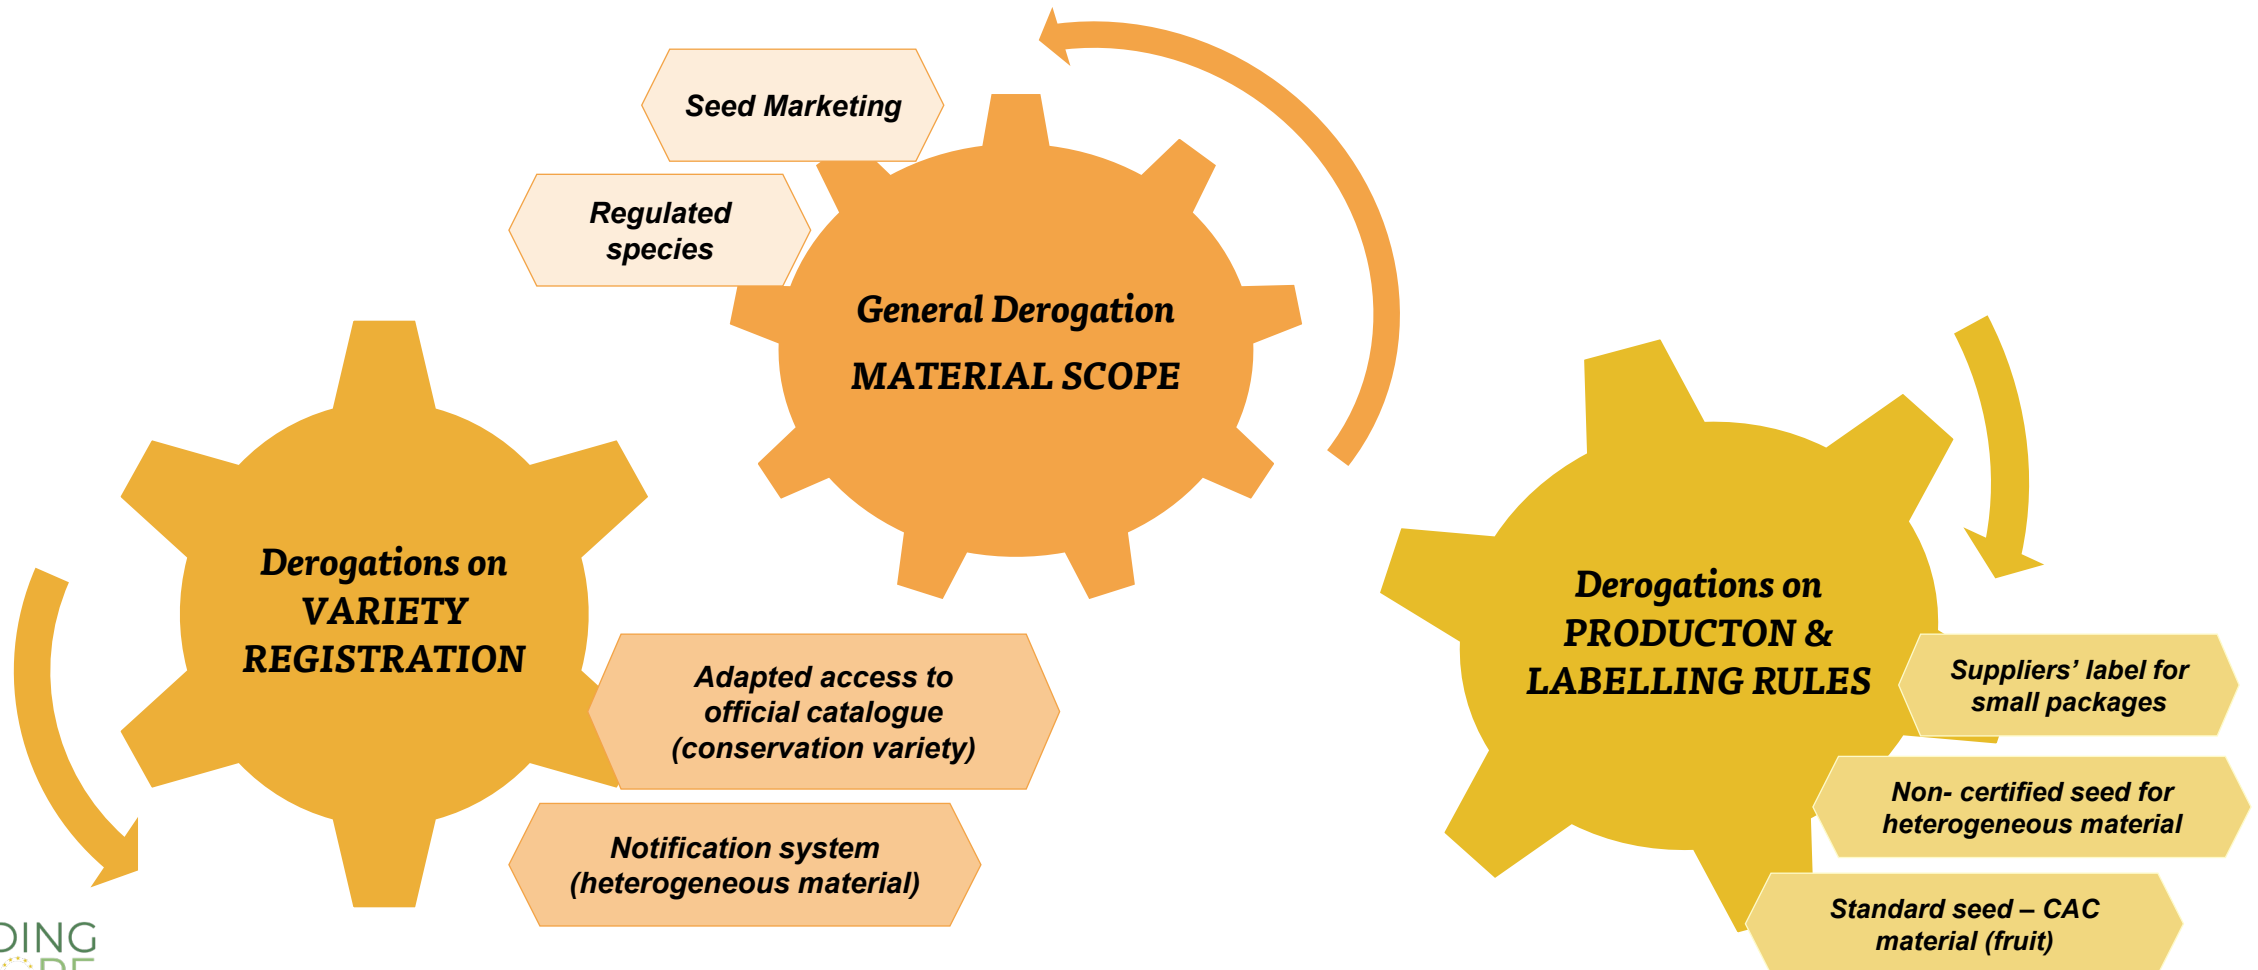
Seed Marketing

Regulated species

General Derogation
MATERIAL SCOPE

Derogations on VARIETY REGISTRATION

Adapted access to official catalogue (conservation variety)

Notification system (heterogeneous material)

Derogations on PRODUCTON & LABELLING RULES

Suppliers' label for small packages

Non- certified seed for heterogeneous material

Standard seed – CAC material (fruit)

DING
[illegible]